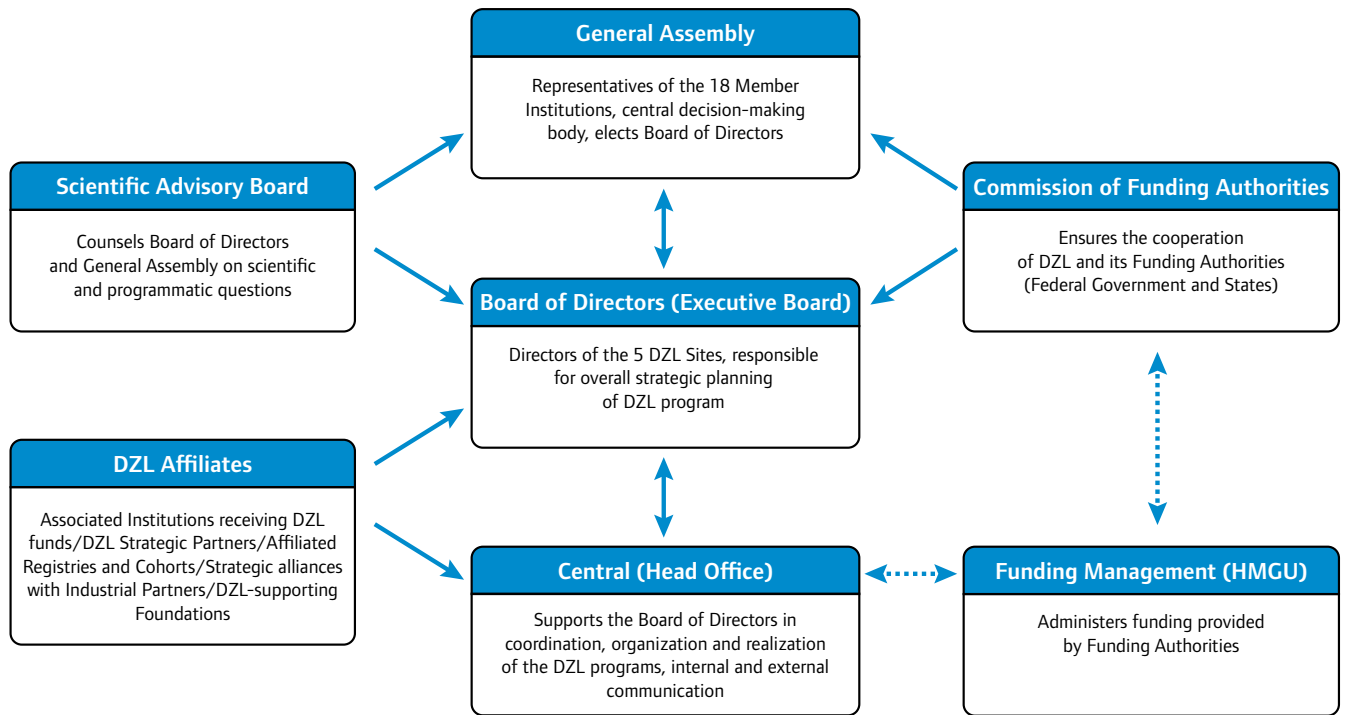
General Assembly

Representatives of the 18 Member Institutions, central decision-making body, elects Board of Directors

Scientific Advisory Board

Counsels Board of Directors and General Assembly on scientific and programmatic questions

Commission of Funding Authorities

Ensures the cooperation of DZL and its Funding Authorities (Federal Government and States)

Board of Directors (Executive Board)

Directors of the 5 DZL Sites, responsible for overall strategic planning of DZL program

DZL Affiliates

Associated Institutions receiving DZL funds/DZL Strategic Partners/Affiliated Registries and Cohorts/Strategic alliances with Industrial Partners/DZL-supporting Foundations

Central (Head Office)

Supports the Board of Directors in coordination, organization and realization of the DZL programs, internal and external communication

Funding Management (HMGU)

Administers funding provided by Funding Authorities